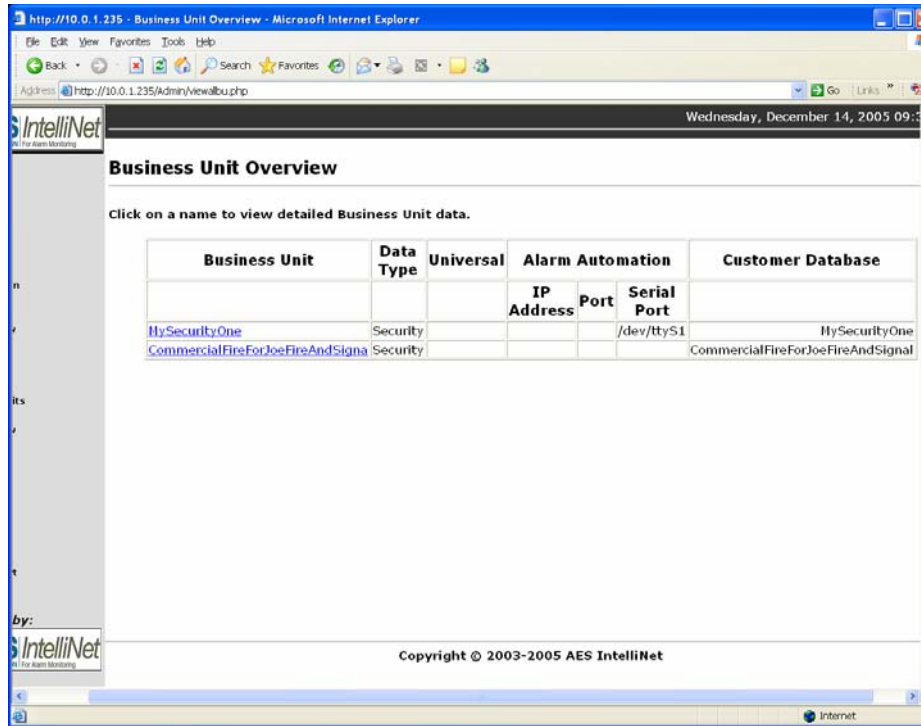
http://10.0.1.235 - Business Unit Overview - Microsoft Internet Explorer

File Edit View Favorites Tools Help

Back Search Favorites

Address http://10.0.1.235/Admin/viewallbu.php

Go Links »

S IntelliNet
N For Alarm Monitoring

Wednesday, December 14, 2005 09:3

Business Unit Overview

Click on a name to view detailed Business Unit data.

| Business Unit | Data Type | Universal | Alarm Automation | | | Customer Database |
|---|---|---|---|---|---|---|
| | | | IP Address | Port | Serial Port | |
| MySecurityOne | Security | | | | /dev/ttyS1 | MySecurityOne |
| CommercialFireForJoeFireAndSigna | Security | | | | | CommercialFireForJoeFireAndSignal |

n

its

t

by:

S IntelliNet
N For Alarm Monitoring

Copyright © 2003-2005 AES IntelliNet

Internet